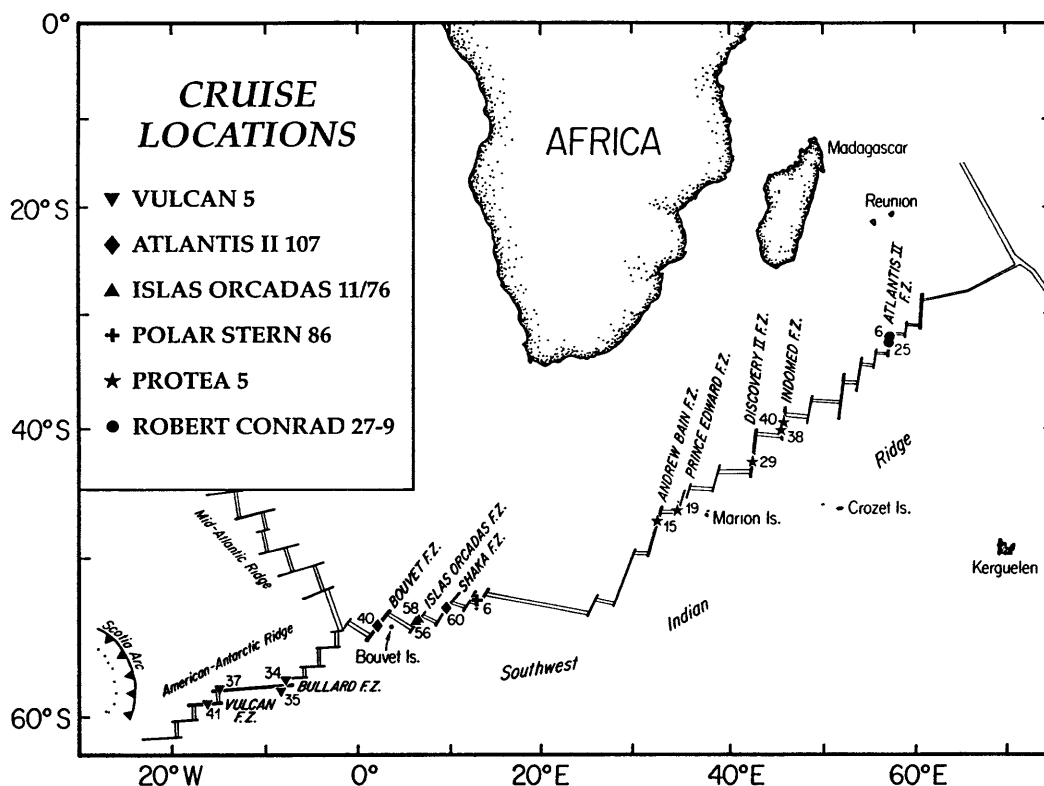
CRUISE LOCATIONS

▼ VULCAN 5
◆ ATLANTIS II 107
▲ ISLAS ORCADAS 11/76
+ POLAR STERN 86
★ PROTEA 5
● ROBERT CONRAD 27-9

AFRICA
Madagascar
Reunion
ATLANTIS II F.Z.
INDOMED F.Z.
DISCOVERY II F.Z.
PRINCE EDWARD F.Z.
ANDREW BAIN F.Z.
6
25
40
38
29
19
15
Ridge
Marion Is.
Crozet Is.
Kerguelen
Indian
Southwest
Mid-Atlantic Ridge
BOUVET F.Z.
ISLAS ORCADAS F.Z.
SHAKA F.Z.
40
58
56
60
6
Bouvet Is.
Scotia Arc
American-Antarctic Ridge
37
34
35
41
BULLARD F.Z.
VULCAN F.Z.

0°
20°S
40°S
60°S
20°W
0°
20°E
40°E
60°E